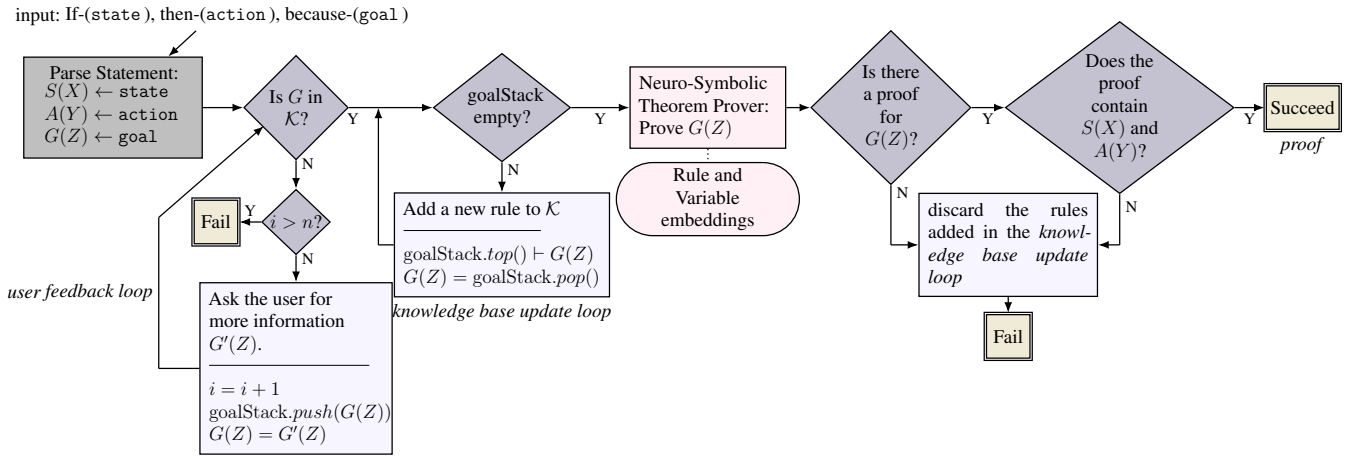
input: If-(state), then-(action), because-(goal)

Parse Statement:
$S(X) \leftarrow$ state
$A(Y) \leftarrow$ action
$G(Z) \leftarrow$ goal

Is $G$ in $\mathcal{K}$?

Y

N

$i > n$?

Y

Fail

N

user feedback loop

Ask the user for more information $G'(Z)$.

$i = i + 1$
goalStack.$push(G(Z))$
$G(Z) = G'(Z)$

goalStack empty?

Y

N

Add a new rule to $\mathcal{K}$

goalStack.$top() \vdash G(Z)$
$G(Z) =$ goalStack.$pop()$

knowledge base update loop

Neuro-Symbolic Theorem Prover: Prove $G(Z)$

Rule and Variable embeddings

Is there a proof for $G(Z)$?

Y

N

Does the proof contain $S(X)$ and $A(Y)$?

Y

N

Succeed

proof

discard the rules added in the knowledge base update loop

Fail